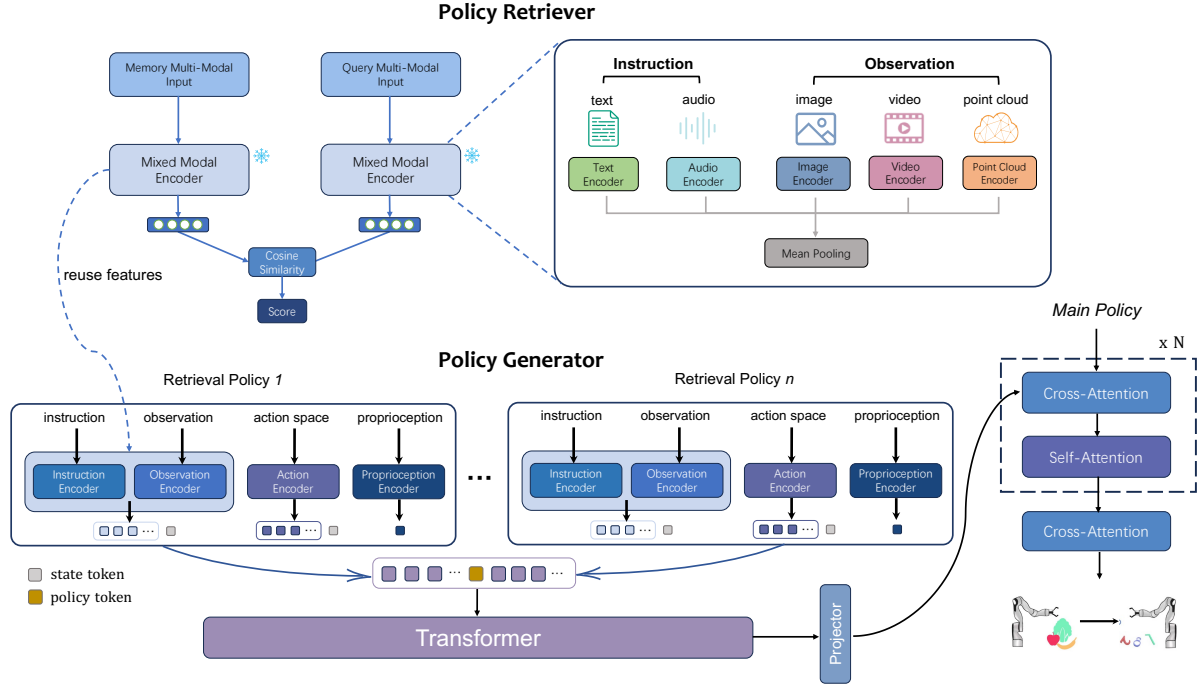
Policy Retriever

Memory Multi-Modal Input

Query Multi-Modal Input

Mixed Modal Encoder

Mixed Modal Encoder

Cosine Similarity

Score

reuse features

Instruction

Observation

text

audio

image

video

point cloud

Text Encoder

Audio Encoder

Image Encoder

Video Encoder

Point Cloud Encoder

Mean Pooling

Main Policy

x N

Cross-Attention

Self-Attention

Cross-Attention

Policy Generator

Retrieval Policy *1*

instruction

observation

action space

proprioception

Instruction Encoder

Observation Encoder

Action Encoder

Proprioception Encoder

...

Retrieval Policy *n*

instruction

observation

action space

proprioception

Instruction Encoder

Observation Encoder

Action Encoder

Proprioception Encoder

state token

policy token

Transformer

Projector